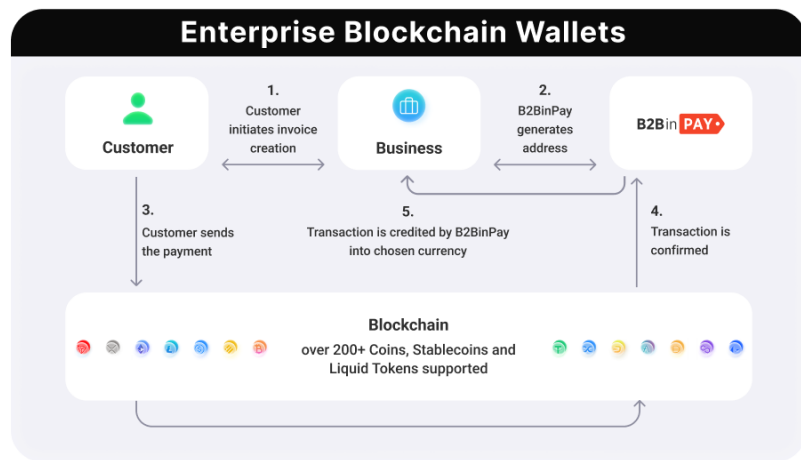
Enterprise Blockchain Wallets

Customer

1.
Customer initiates invoice creation

Business

2.
B2BinPay generates address

B2BinPAY

3.
Customer sends the payment

5.
Transaction is credited by B2BinPay into chosen currency

4.
Transaction is confirmed

Blockchain
over 200+ Coins, Stablecoins and Liquid Tokens supported